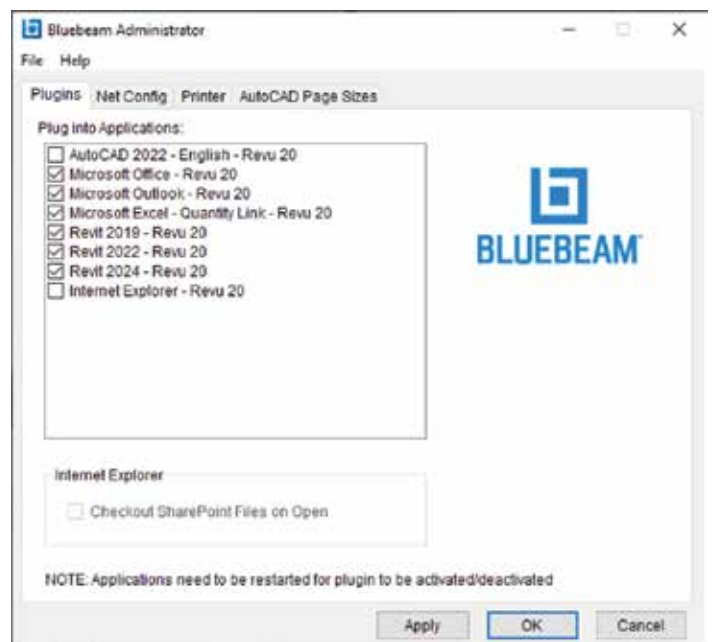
Bluebeam Administrator

File Help

Plugins | Net Config | Printer | AutoCAD Page Sizes

Plug into Applications:

AutoCAD 2022 - English - Revu 20
Microsoft Office - Revu 20
Microsoft Outlook - Revu 20
Microsoft Excel - Quantity Link - Revu 20
Revit 2019 - Revu 20
Revit 2022 - Revu 20
Revit 2024 - Revu 20
Internet Explorer - Revu 20

BLUEBEAM

Internet Explorer

Checkout SharePoint Files on Open

NOTE: Applications need to be restarted for plugin to be activated/deactivated

Apply | OK | Cancel